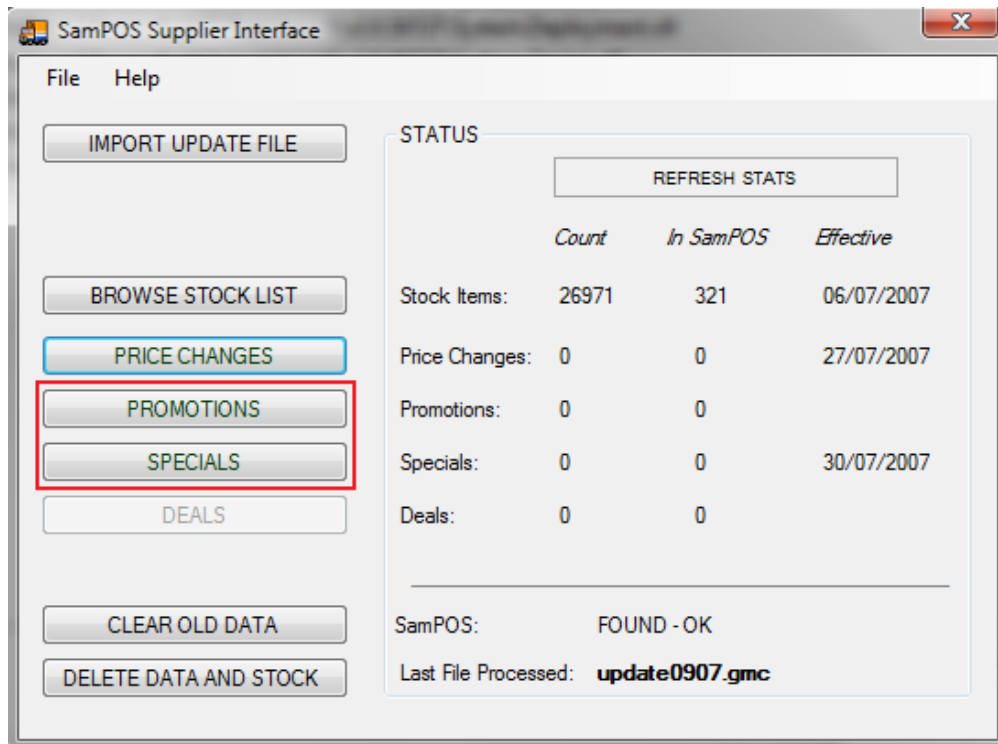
SamPOS Supplier Interface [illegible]

File Help

IMPORT UPDATE FILE

BROWSE STOCK LIST

PRICE CHANGES

PROMOTIONS

SPECIALS

DEALS

CLEAR OLD DATA

DELETE DATA AND STOCK

STATUS

REFRESH STATS

| | Count | In SamPOS | Effective |
|---|---|---|---|
| Stock Items: | 26971 | 321 | 06/07/2007 |
| Price Changes: | 0 | 0 | 27/07/2007 |
| Promotions: | 0 | 0 | |
| Specials: | 0 | 0 | 30/07/2007 |
| Deals: | 0 | 0 | |

SamPOS: FOUND - OK

Last File Processed: update0907.gmc